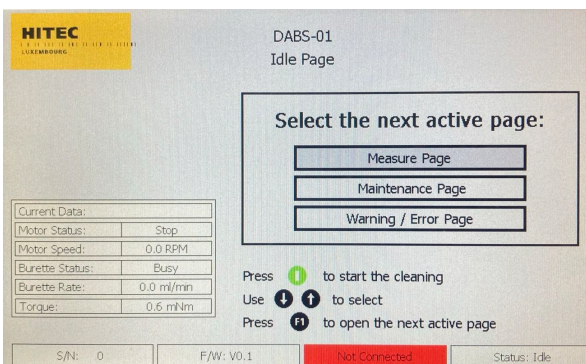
HITEC
LUXEMBOURG

DABS-01
Idle Page

Select the next active page:

Measure Page

Maintenance Page

Warning / Error Page

| Current Data: | |
|---|---|
| Motor Status: | Stop |
| Motor Speed: | 0.0 RPM |
| Burette Status: | Busy |
| Burette Rate: | 0.0 ml/min |
| Torque: | 0.6 mNm |

Press to start the cleaning
Use to select
Press F1 to open the next active page

S/N: 0
F/W: V0.1
Not Connected
Status: Idle